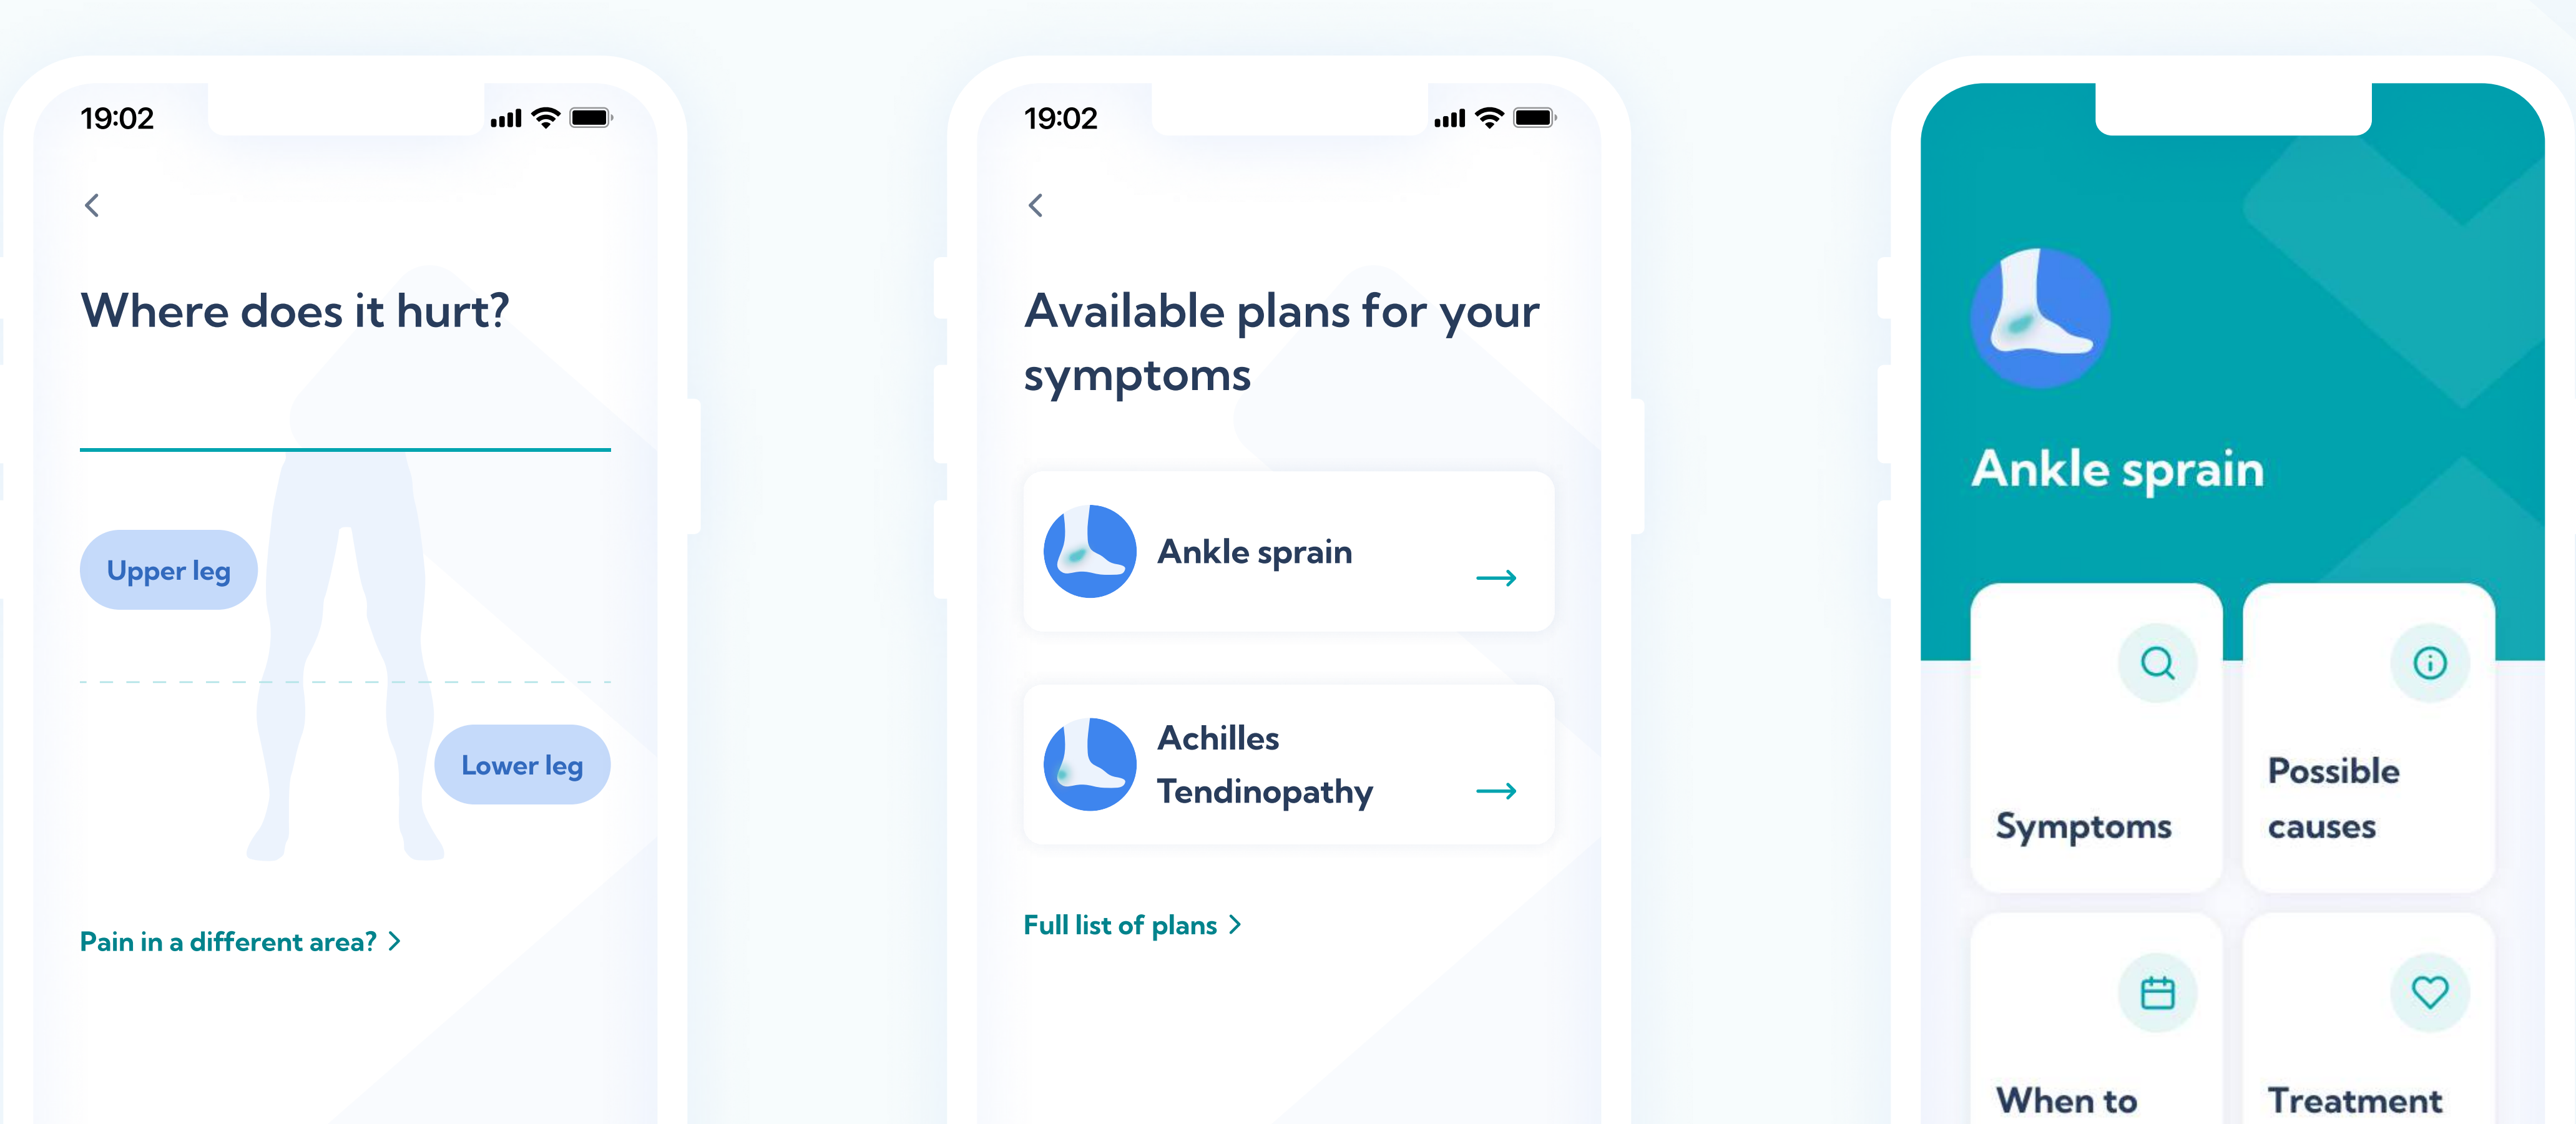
19:02

Where does it hurt?

Upper leg

Lower leg

Pain in a different area? >

19:02

Available plans for your symptoms

Ankle sprain →

Achilles Tendinopathy →

Full list of plans >

Ankle sprain

Symptoms

Possible causes

When to

Treatment